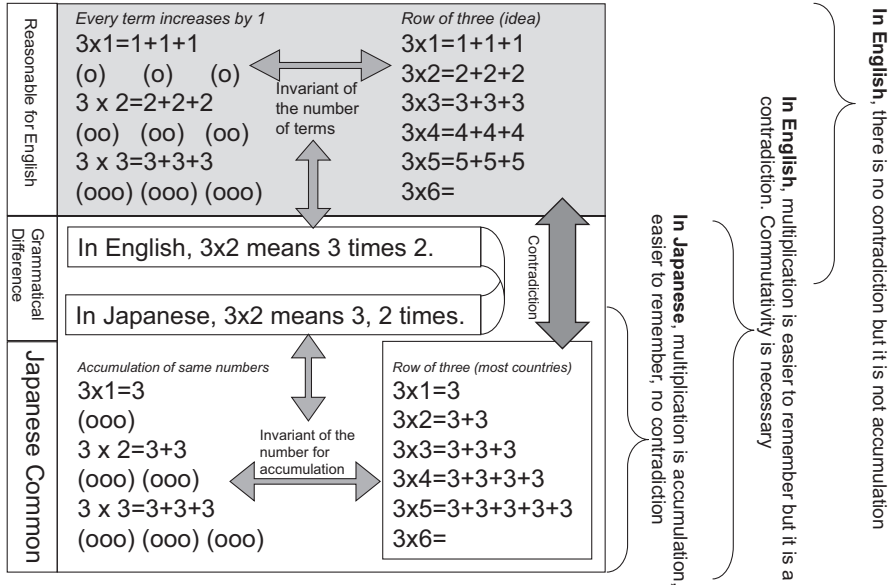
Reasonable for English

Every term increases by 1
3x1=1+1+1
(o) (o) (o)
3 x 2=2+2+2
(oo) (oo) (oo)
3 x 3=3+3+3
(ooo) (ooo) (ooo)

Invariant of the number of terms

Row of three (idea)
3x1=1+1+1
3x2=2+2+2
3x3=3+3+3
3x4=4+4+4
3x5=5+5+5
3x6=

Grammatical Difference

In English, 3x2 means 3 times 2.

In Japanese, 3x2 means 3, 2 times.

Contradiction

Japanese Common

Accumulation of same numbers
3x1=3
(ooo)
3 x 2=3+3
(ooo) (ooo)
3 x 3=3+3+3
(ooo) (ooo) (ooo)

Invariant of the number for accumulation

Row of three (most countries)
3x1=3
3x2=3+3
3x3=3+3+3
3x4=3+3+3+3
3x5=3+3+3+3+3
3x6=

In English, there is no contradiction but it is not accumulation

In English, multiplication is easier to remember but it is a contradiction. Commutativity is necessary

In Japanese, multiplication is accumulation, easier to remember, no contradiction